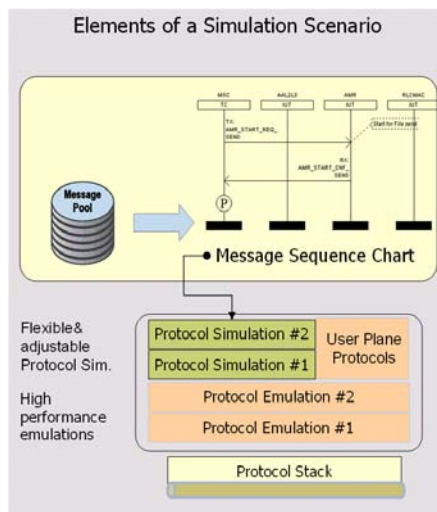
Elements of a Simulation Scenario

MSC
TC
AAL2L3
IUT
AMR
IUT
RLCMAC
IUT

TX:
AMR_START_REQ_
SEND

Start for File send

RX:
AMR_START_CNF_
SEND

P

Message Pool

Message Sequence Chart

Flexible& adjustable Protocol Sim.

High performance emulations

Protocol Simulation #2

Protocol Simulation #1

User Plane Protocols

Protocol Emulation #2

Protocol Emulation #1

Protocol Stack